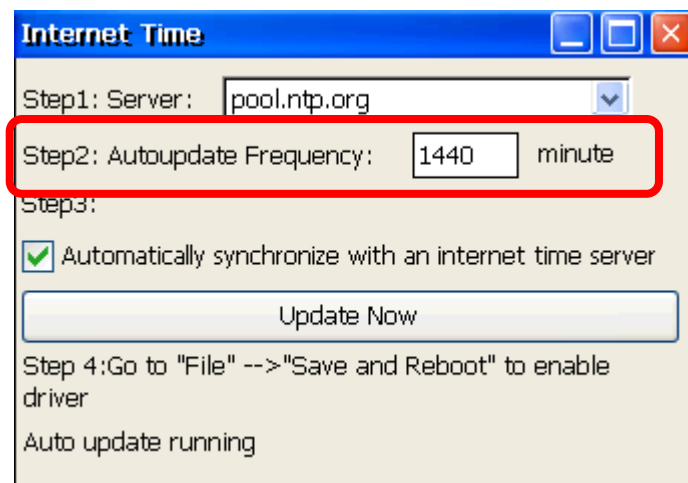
Internet Time

Step1: Server: pool.ntp.org

Step2: Autoupdate Frequency: 1440 minute

Step3:

Automatically synchronize with an internet time server

Update Now

Step 4:Go to "File" -->"Save and Reboot" to enable driver

Auto update running